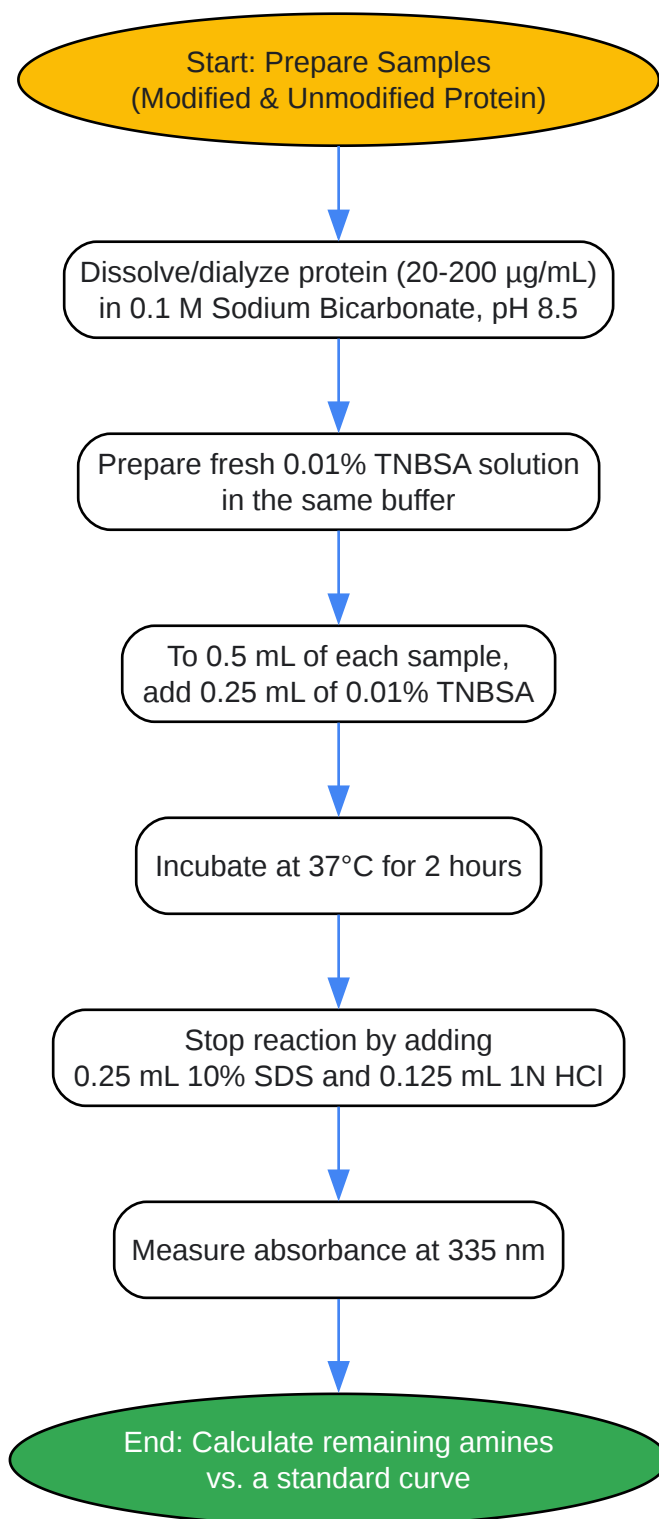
Start: Prepare Samples
(Modified & Unmodified Protein)

Dissolve/dialyze protein (20-200 µg/mL)
in 0.1 M Sodium Bicarbonate, pH 8.5

Prepare fresh 0.01% TNBSA solution
in the same buffer

To 0.5 mL of each sample,
add 0.25 mL of 0.01% TNBSA

Incubate at 37°C for 2 hours

Stop reaction by adding
0.25 mL 10% SDS and 0.125 mL 1N HCl

Measure absorbance at 335 nm

End: Calculate remaining amines
vs. a standard curve